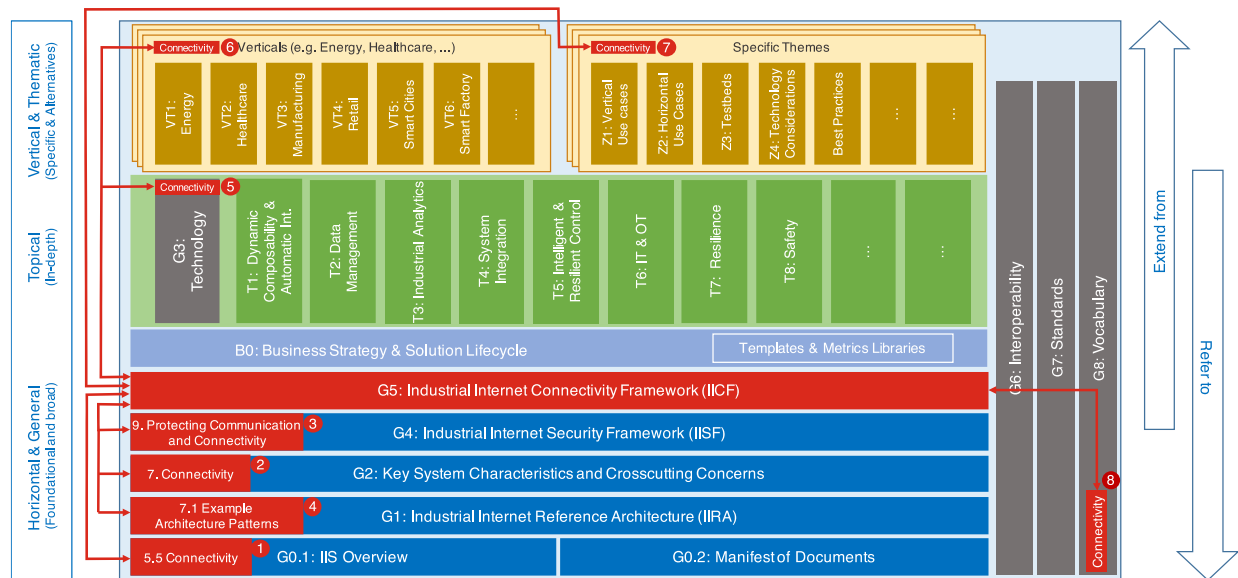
Vertical & Thematic (Specific & Alternatives)

Topical (In-depth)

Horizontal & General (Foundational and broad)

Connectivity 6 Verticals (e.g. Energy, Healthcare, ...)

VT1: Energy
VT2: Healthcare
VT3: Manufacturing
VT4: Retail
VT5: Smart Cities
VT6: Smart Factory
...

Connectivity 7 Specific Themes

Z1: Vertical Use cases
Z2: Horizontal Use Cases
Z3: Testbeds
Z4: Technology Considerations
Best Practices
...
...

Connectivity 5

G3: Technology
T1: Dynamic Composability & Automatic Int.
T2: Data Management
T3: Industrial Analytics
T4: System Integration
T5: Intelligent & Resilient Control
T6: IT & OT
T7: Resilience
T8: Safety
...
...

B0: Business Strategy & Solution Lifecycle
Templates & Metrics Libraries

G5: Industrial Internet Connectivity Framework (IICF)

9. Protecting Communication and Connectivity 3
G4: Industrial Internet Security Framework (IISF)

7. Connectivity 2
G2: Key System Characteristics and Crosscutting Concerns

7.1 Example Architecture Patterns 4
G1: Industrial Internet Reference Architecture (IIRA)

5.5 Connectivity 1
G0.1: IIS Overview
G0.2: Manifest of Documents

G6: Interoperability
G7: Standards
G8: Vocabulary
8
Connectivity

Extend from

Refer to